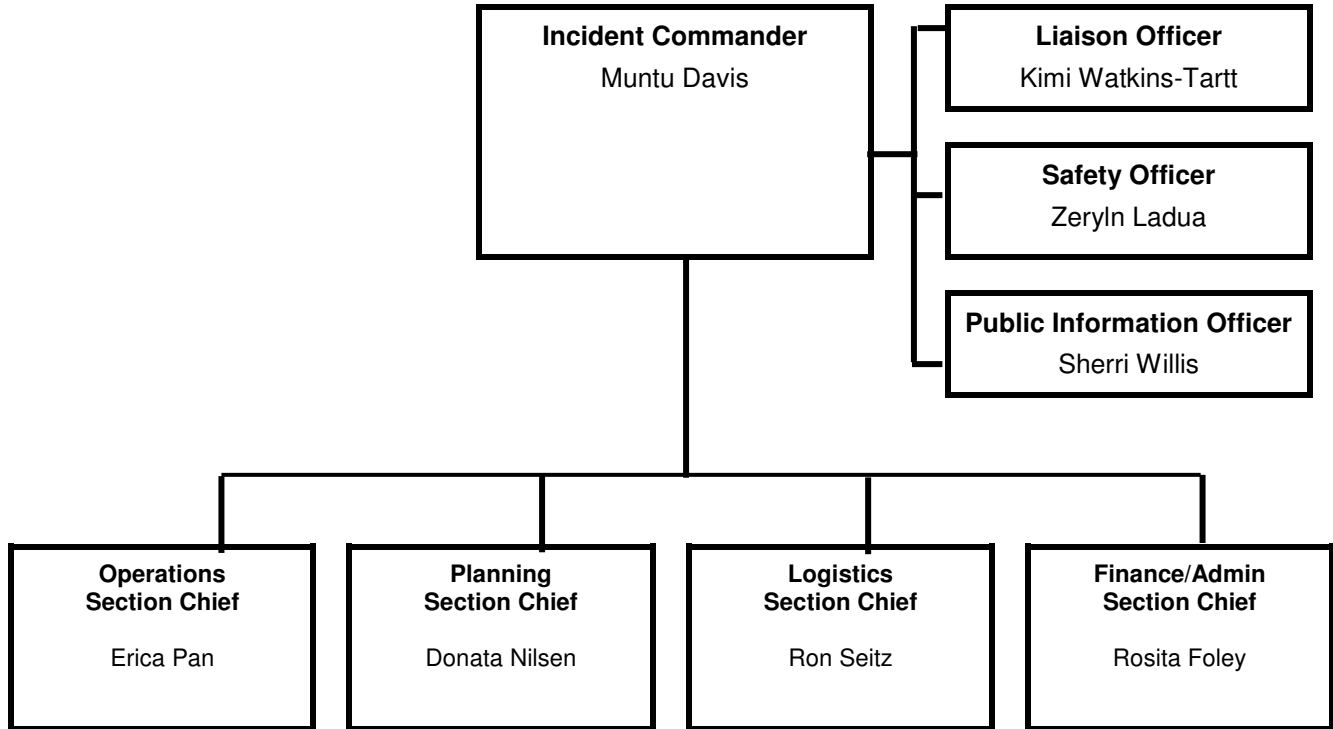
**Incident Commander**
Muntu Davis

**Liaison Officer**
Kimi Watkins-Tartt

**Safety Officer**
Zeryln Ladua

**Public Information Officer**
Sherri Willis

**Operations Section Chief**
Erica Pan

**Planning Section Chief**
Donata Nilsen

**Logistics Section Chief**
Ron Seitz

**Finance/Admin Section Chief**
Rosita Foley